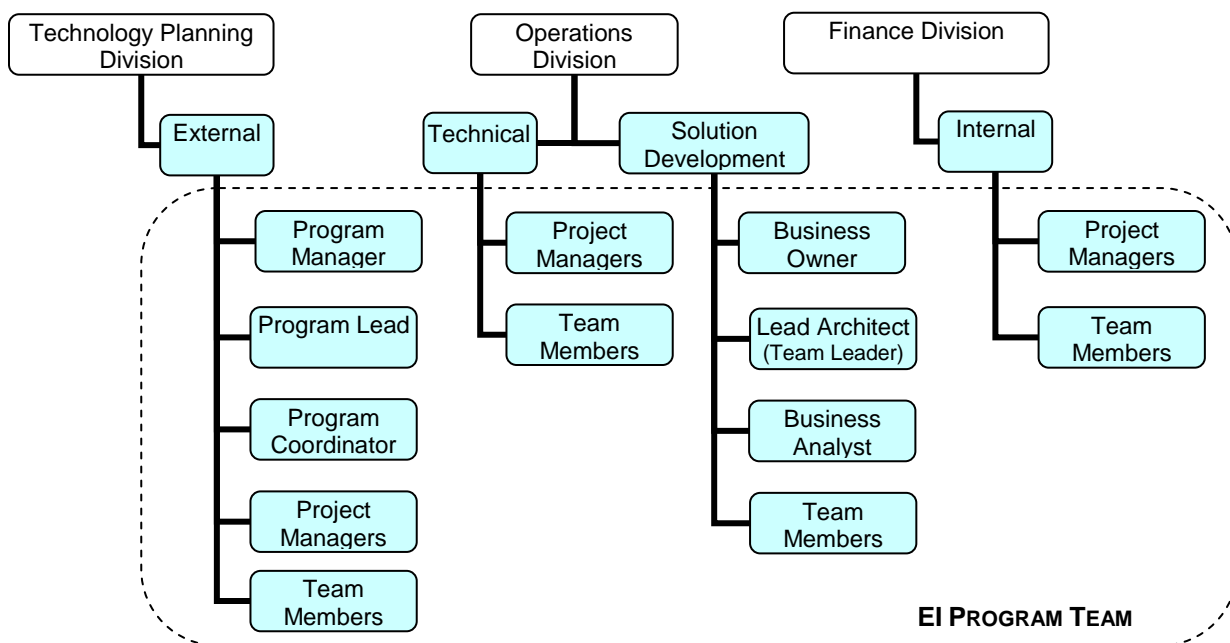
Technology Planning Division

External

Program Manager

Program Lead

Program Coordinator

Project Managers

Team Members

Operations Division

Technical

Project Managers

Team Members

Solution Development

Business Owner

Lead Architect (Team Leader)

Business Analyst

Team Members

Finance Division

Internal

Project Managers

Team Members

EI PROGRAM TEAM